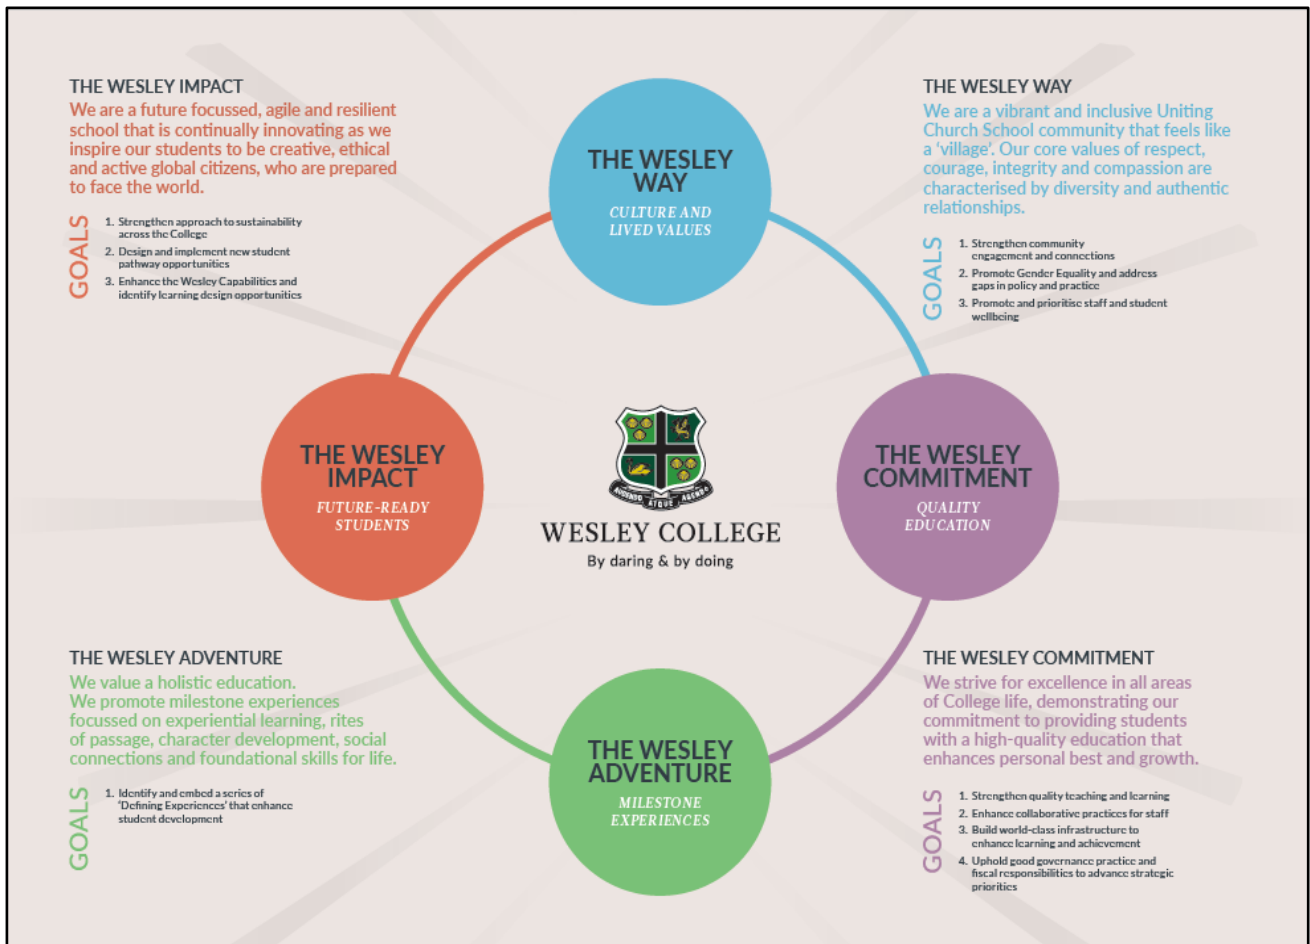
THE WESLEY IMPACT
We are a future focussed, agile and resilient school that is continually innovating as we inspire our students to be creative, ethical and active global citizens, who are prepared to face the world.

GOALS
1. Strengthen approach to sustainability across the College
2. Design and implement new student pathway opportunities
3. Enhance the Wesley Capabilities and identify learning design opportunities

THE WESLEY WAY
CULTURE AND LIVED VALUES

THE WESLEY WAY
We are a vibrant and inclusive Uniting Church School community that feels like a 'village'. Our core values of respect, courage, integrity and compassion are characterised by diversity and authentic relationships.

GOALS
1. Strengthen community engagement and connections
2. Promote Gender Equality and address gaps in policy and practice
3. Promote and prioritise staff and student wellbeing

THE WESLEY IMPACT
FUTURE-READY STUDENTS

AUDENDO ATQUE AGENDO
WESLEY COLLEGE
By daring & by doing

THE WESLEY COMMITMENT
QUALITY EDUCATION

THE WESLEY ADVENTURE
We value a holistic education. We promote milestone experiences focussed on experiential learning, rites of passage, character development, social connections and foundational skills for life.

GOALS
1. Identify and embed a series of 'Defining Experiences' that enhance student development

THE WESLEY ADVENTURE
MILESTONE EXPERIENCES

THE WESLEY COMMITMENT
We strive for excellence in all areas of College life, demonstrating our commitment to providing students with a high-quality education that enhances personal best and growth.

GOALS
1. Strengthen quality teaching and learning
2. Enhance collaborative practices for staff
3. Build world-class infrastructure to enhance learning and achievement
4. Uphold good governance practice and fiscal responsibilities to advance strategic priorities